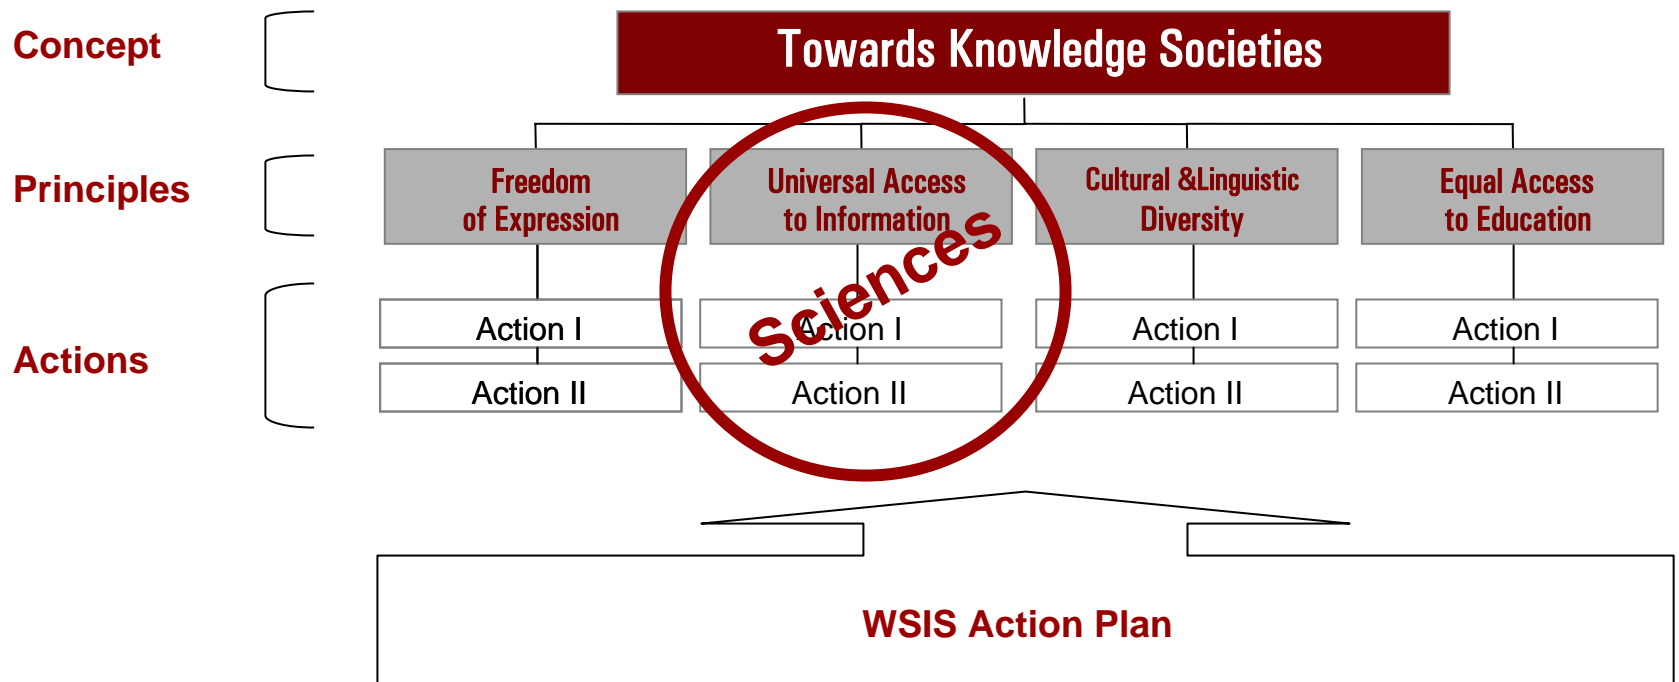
Concept

Principles

Actions

Towards Knowledge Societies

Freedom of Expression

Universal Access to Information

Cultural &Linguistic Diversity

Equal Access to Education

Sciences

Action I

Action II

Action I

Action II

Action I

Action II

Action I

Action II

WSIS Action Plan